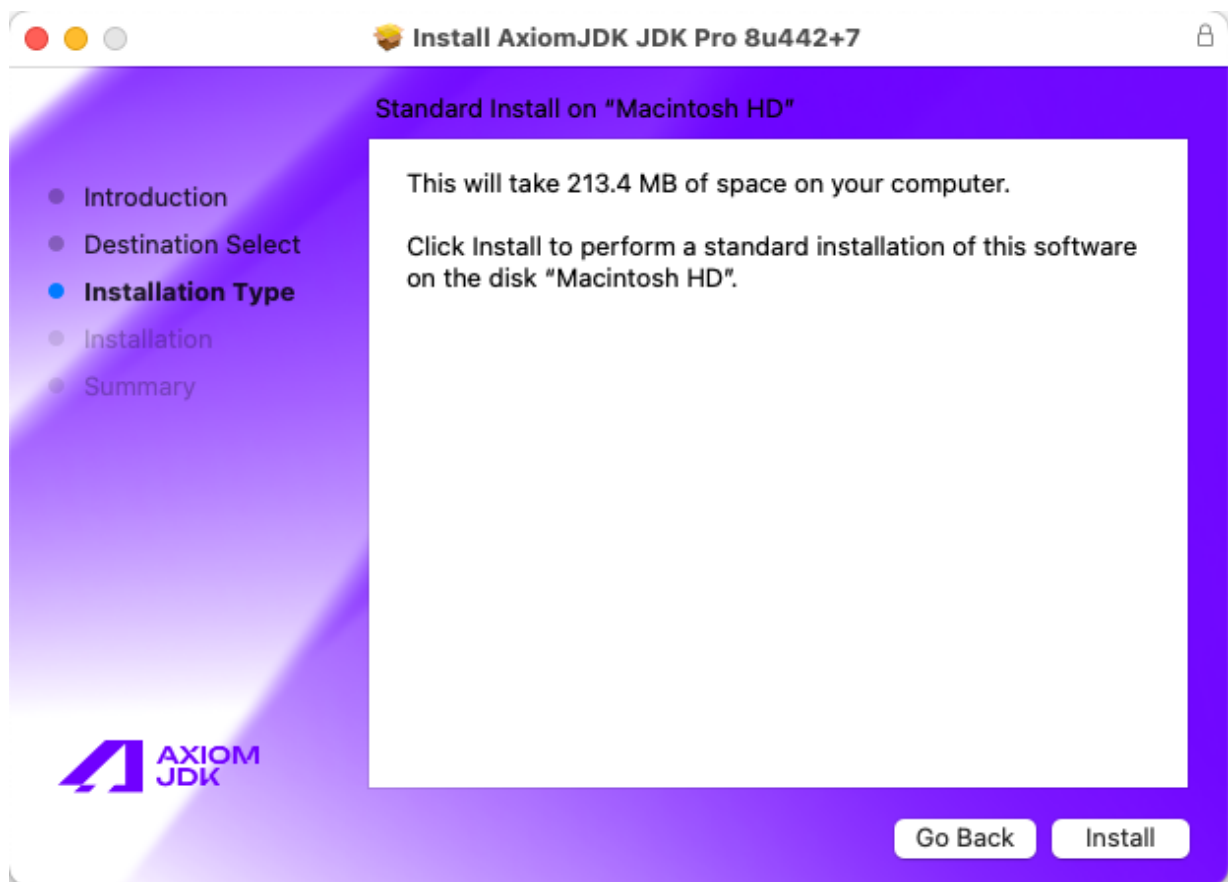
Install AxiomJDK JDK Pro 8u442+7

Standard Install on “Macintosh HD”

Introduction
Destination Select
Installation Type
Installation
Summary

This will take 213.4 MB of space on your computer.

Click Install to perform a standard installation of this software on the disk “Macintosh HD”.

AXIOM JDK

Go Back
Install